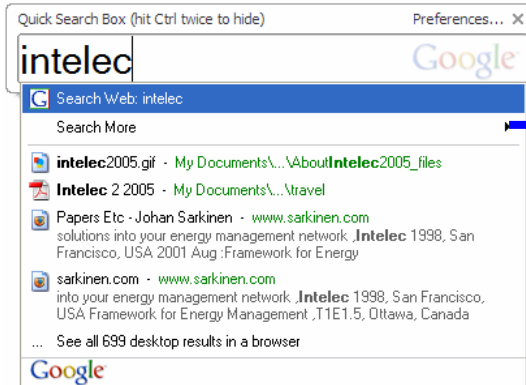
Quick Search Box (hit Ctrl twice to hide)

Preferences... ×

intelec

Google

Search Web: intelec

Search More

intelec2005.gif - My Documents\...\AboutIntelec2005_files

Intelec 2 2005 - My Documents\...\travel

Papers Etc - Johan Sarkinen - www.sarkinen.com
solutions into your energy management network ,Intelec 1998, San Francisco, USA 2001 Aug :Framework for Energy

sarkinen.com - www.sarkinen.com
into your energy management network ,Intelec 1998, San Francisco, USA Framework for Energy Management ,T1E1.5, Ottawa, Canada

... See all 699 desktop results in a browser

Google